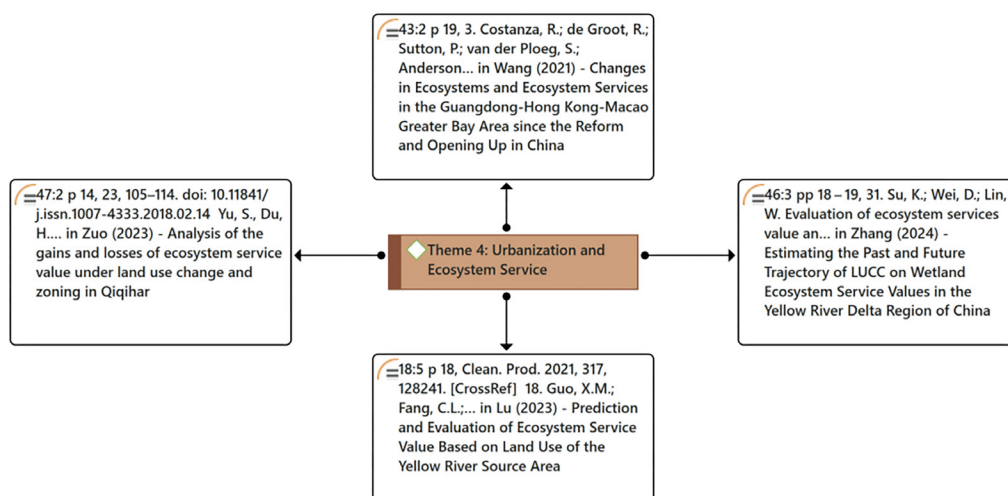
43:2 p 19, 3. Costanza, R.; de Groot, R.; Sutton, P.; van der Ploeg, S.; Anderson... in Wang (2021) - Changes in Ecosystems and Ecosystem Services in the Guangdong-Hong Kong-Macao Greater Bay Area since the Reform and Opening Up in China

47:2 p 14, 23, 105–114. doi: 10.11841/j.issn.1007-4333.2018.02.14 Yu, S., Du, H.... in Zuo (2023) - Analysis of the gains and losses of ecosystem service value under land use change and zoning in Qiqihar

Theme 4: Urbanization and Ecosystem Service

46:3 pp 18 – 19, 31. Su, K.; Wei, D.; Lin, W. Evaluation of ecosystem services value an... in Zhang (2024) - Estimating the Past and Future Trajectory of LUCC on Wetland Ecosystem Service Values in the Yellow River Delta Region of China

18:5 p 18, Clean. Prod. 2021, 317, 128241. [CrossRef] 18. Guo, X.M.; Fang, C.L.;... in Lu (2023) - Prediction and Evaluation of Ecosystem Service Value Based on Land Use of the Yellow River Source Area